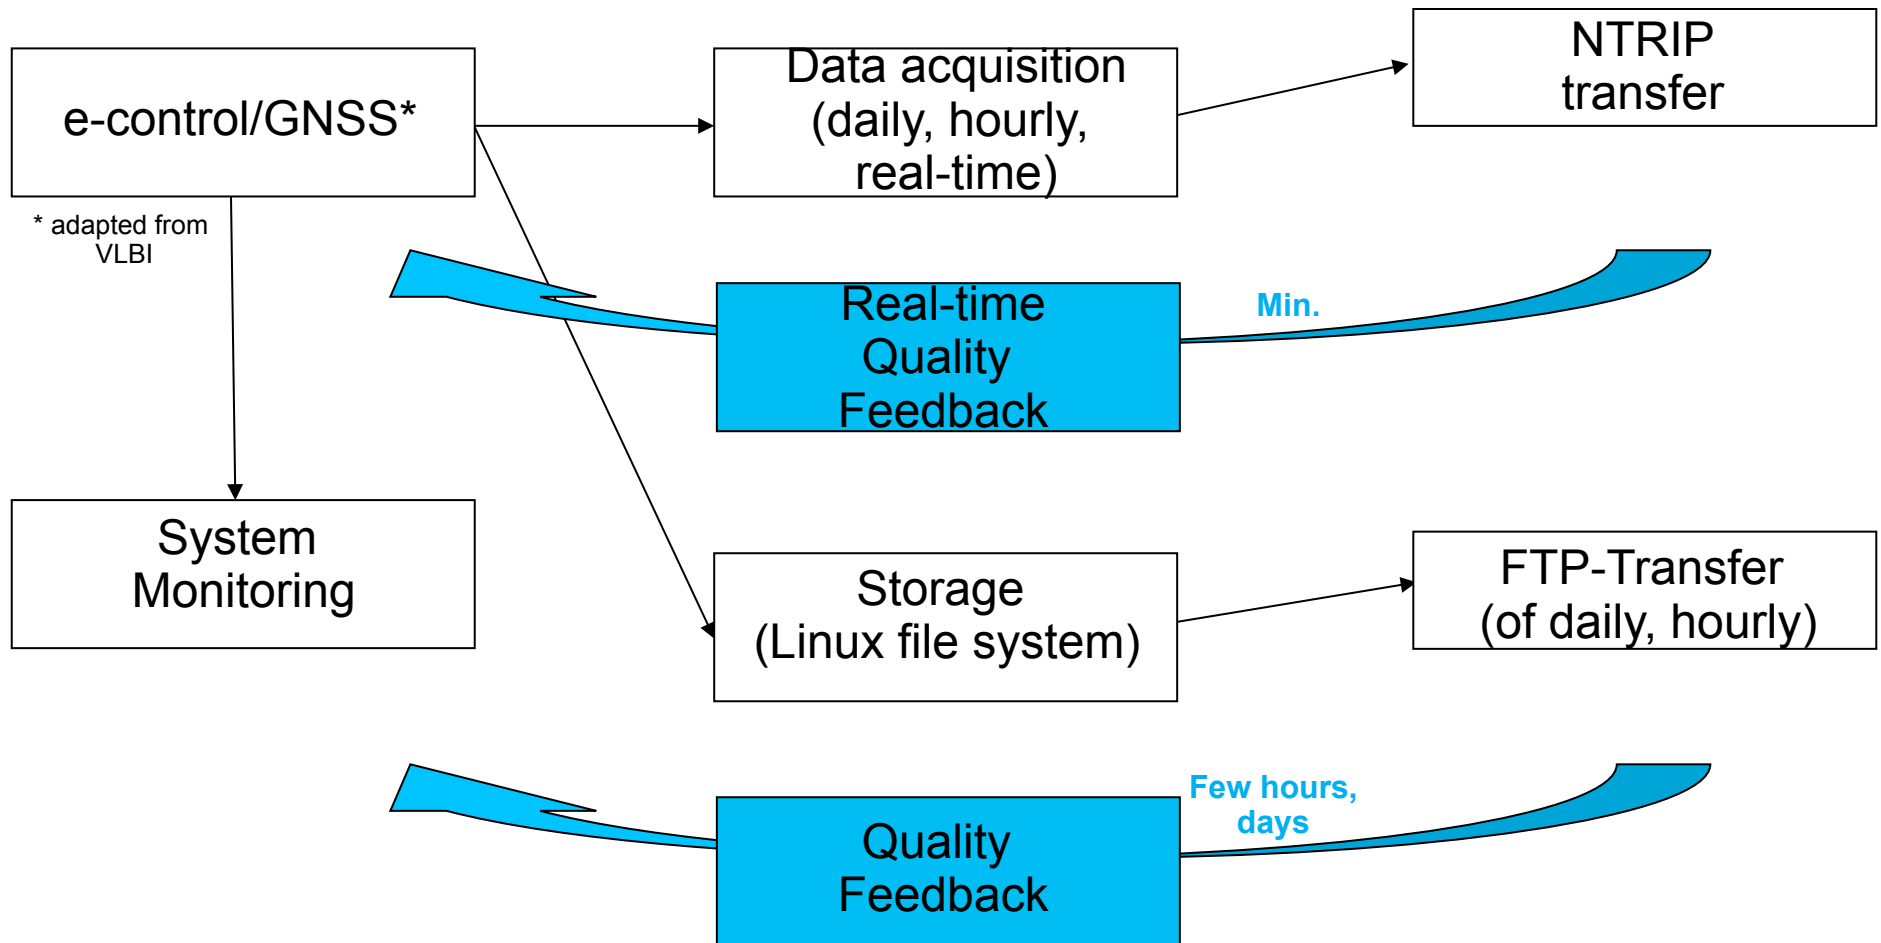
e-control/GNSS*

* adapted from VLBI

Data acquisition (daily, hourly, real-time)

NTRIP transfer

Real-time Quality Feedback

Min.

System Monitoring

Storage (Linux file system)

FTP-Transfer (of daily, hourly)

Few hours, days

Quality Feedback